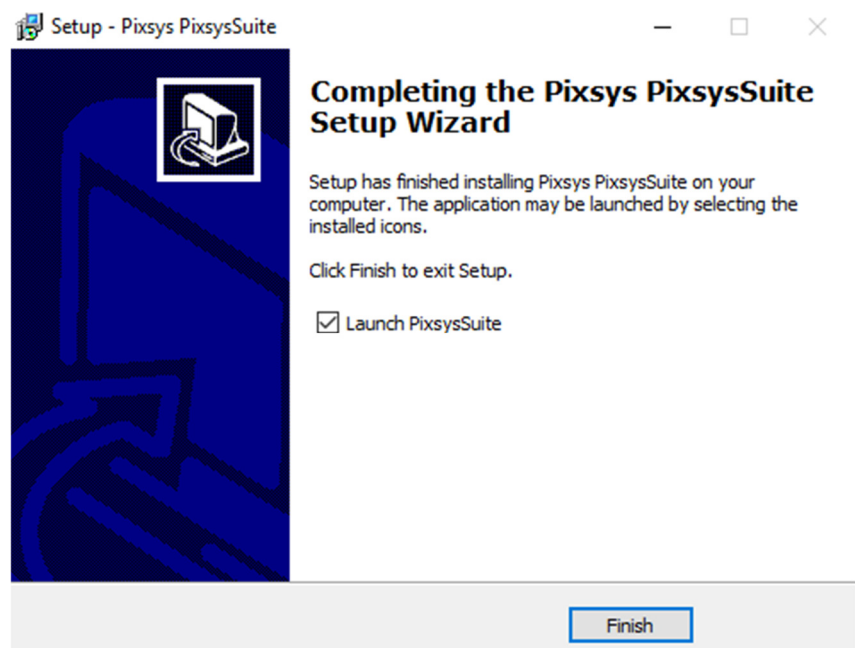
Setup - Pixsys PixsysSuite

Completing the Pixsys PixsysSuite Setup Wizard

Setup has finished installing Pixsys PixsysSuite on your computer. The application may be launched by selecting the installed icons.

Click Finish to exit Setup.

☑ Launch PixsysSuite

Finish